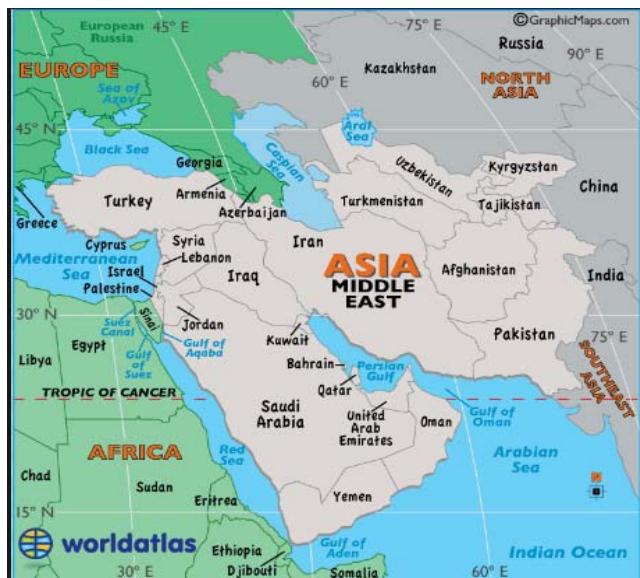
European Russia
45° E
75° E
©GraphicMaps.com
Russia
90° E
EUROPE
Kazakhstan
60° E
NORTH ASIA
Sea of Azov
45° N
Aral Sea
Black Sea
Georgia
Caspian Sea
Uzbekistan
Kyrgyzstan
China
Armenia
Turkey
Azerbaijan
Turkmenistan
Tajikistan
Greece
Cyprus
Syria
Iran
Mediterranean Sea
Lebanon
Israel
ASIA
Afghanistan
India
Palestine
Iraq
MIDDLE EAST
30° N
Sinai
Suez Canal
Jordan
Pakistan
75° E
Egypt
Kuwait
Libya
Gulf of Suez
Gulf of Aqaba
Bahrain
Persian Gulf
SOUTHEAST ASIA
TROPIC OF CANCER
Qatar
Saudi Arabia
United Arab Emirates
Oman
Gulf of Oman
AFRICA
Red Sea
Arabian Sea
Chad
Sudan
Eritrea
Yemen
N
15° N
worldatlas
Ethiopia
Gulf of Aden
Indian Ocean
30° E
Djibouti
Somalia
60° E